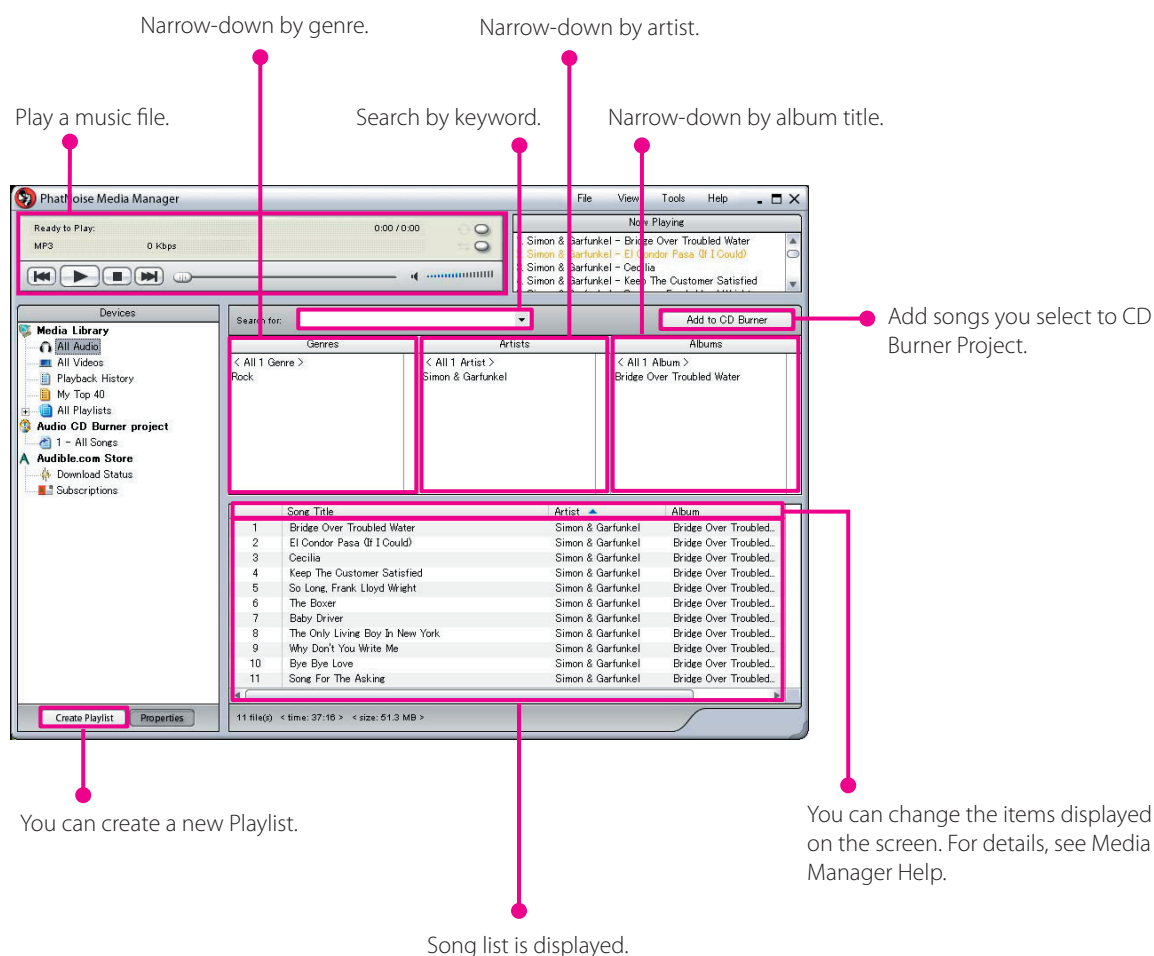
Narrow-down by genre.

Narrow-down by artist.

Play a music file.

Search by keyword.

Narrow-down by album title.

PhatNoise Media Manager

File View Tools Help

Ready to Play:
0:00 / 0:00
MP3
0 Kbps

Now Playing
Simon & Garfunkel – Bridge Over Troubled Water
Simon & Garfunkel – El Condor Pasa (If I Could)
Simon & Garfunkel – Cecilia
Simon & Garfunkel – Keep The Customer Satisfied

Devices
Media Library
All Audio
All Videos
Playback History
My Top 40
All Playlists
Audio CD Burner project
1 – All Songs
Audible.com Store
Download Status
Subscriptions

Search for:

Add to CD Burner

Add songs you select to CD Burner Project.

Genres
< All 1 Genre >
Rock

Artists
< All 1 Artist >
Simon & Garfunkel

Albums
< All 1 Album >
Bridge Over Troubled Water

| | Song Title | Artist | Album |
|---|---|---|---|
| 1 | Bridge Over Troubled Water | Simon & Garfunkel | Bridge Over Troubled.. |
| 2 | El Condor Pasa (If I Could) | Simon & Garfunkel | Bridge Over Troubled.. |
| 3 | Cecilia | Simon & Garfunkel | Bridge Over Troubled.. |
| 4 | Keep The Customer Satisfied | Simon & Garfunkel | Bridge Over Troubled.. |
| 5 | So Long, Frank Lloyd Wright | Simon & Garfunkel | Bridge Over Troubled.. |
| 6 | The Boxer | Simon & Garfunkel | Bridge Over Troubled.. |
| 7 | Baby Driver | Simon & Garfunkel | Bridge Over Troubled.. |
| 8 | The Only Living Boy In New York | Simon & Garfunkel | Bridge Over Troubled.. |
| 9 | Why Don't You Write Me | Simon & Garfunkel | Bridge Over Troubled.. |
| 10 | Bye Bye Love | Simon & Garfunkel | Bridge Over Troubled.. |
| 11 | Song For The Asking | Simon & Garfunkel | Bridge Over Troubled.. |

Create Playlist Properties

11 file(s) < time: 37:16 > < size: 51.3 MB >

You can create a new Playlist.

You can change the items displayed on the screen. For details, see Media Manager Help.

Song list is displayed.